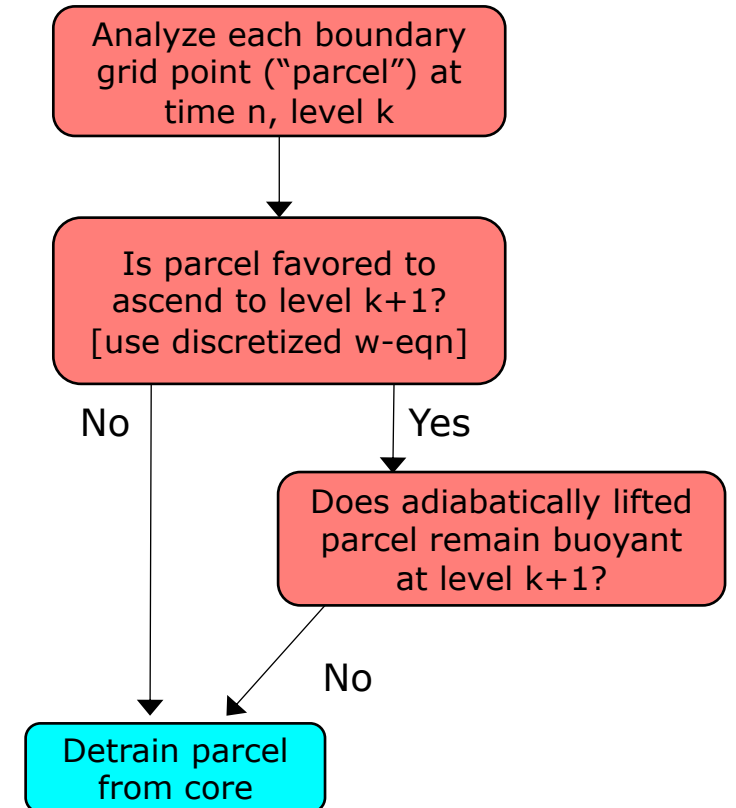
Analyze each boundary grid point (“parcel”) at time n, level k

Is parcel favored to ascend to level k+1? [use discretized w-eqn]

No

Yes

Does adiabatically lifted parcel remain buoyant at level k+1?

No

Detrain parcel from core